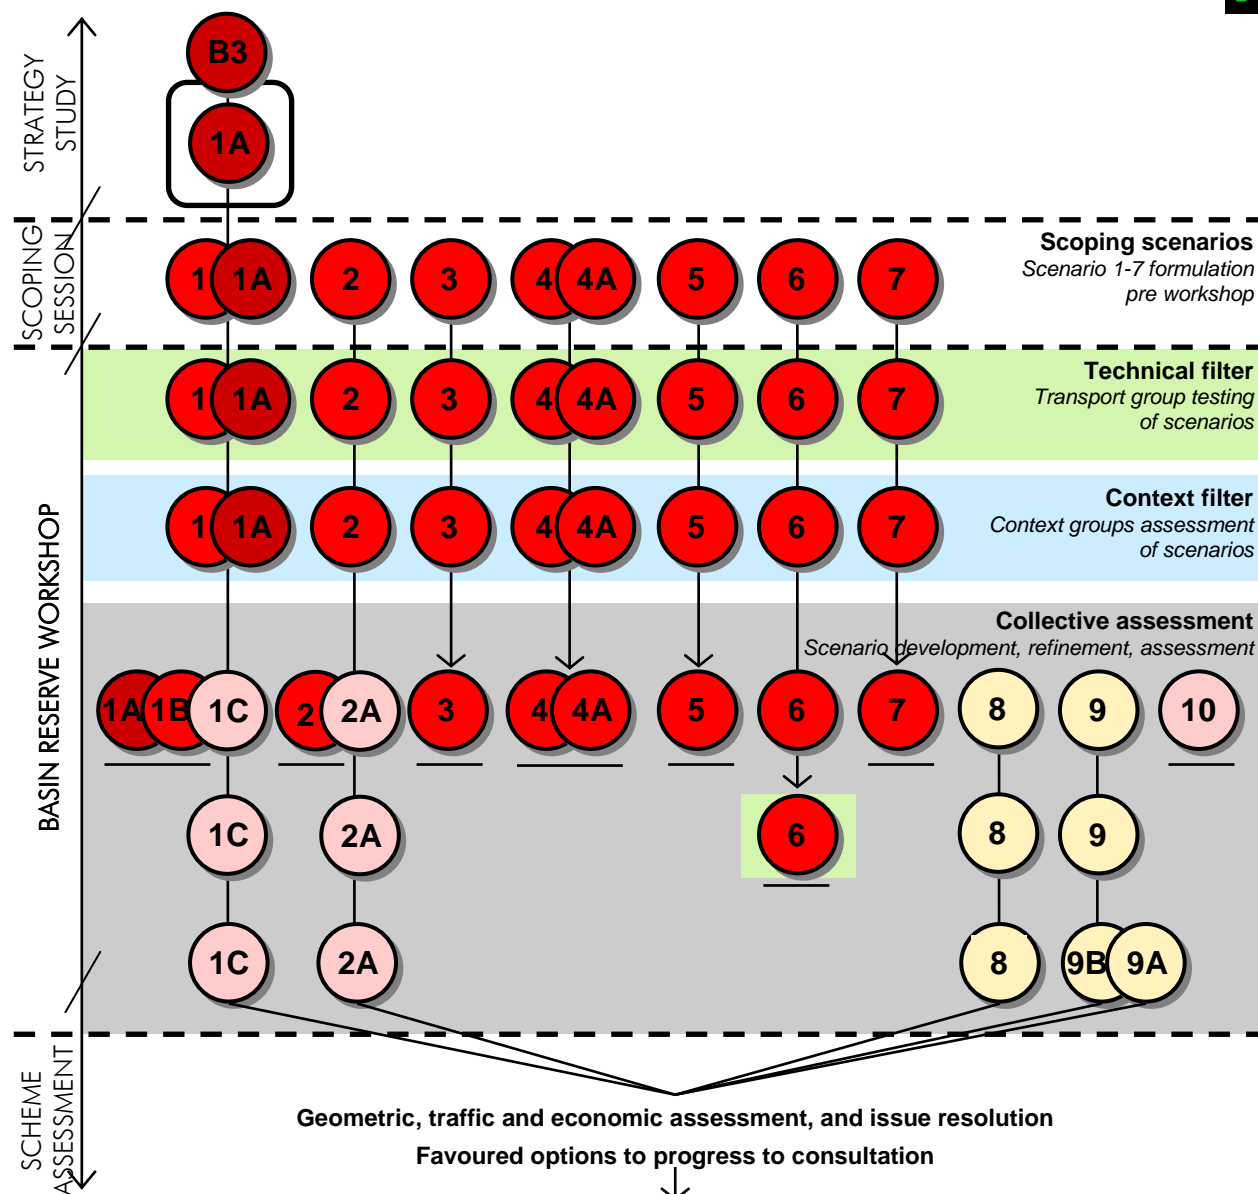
STRATEGY STUDY

B3

1A

SCOPING SESSION

1 1A 2 3 4 4A 5 6 7

**Scoping scenarios**
*Scenario 1-7 formulation pre workshop*

1 1A 2 3 4 4A 5 6 7

**Technical filter**
*Transport group testing of scenarios*

1 1A 2 3 4 4A 5 6 7

**Context filter**
*Context groups assessment of scenarios*

**Collective assessment**
*Scenario development, refinement, assessment*

BASIN RESERVE WORKSHOP

1A 1B 1C 2 2A 3 4 4A 5 6 7 8 9 10

1C 2A 6 8 9

1C 2A 8 9B 9A

SCHEME ASSESSMENT

Geometric, traffic and economic assessment, and issue resolution

Favoured options to progress to consultation